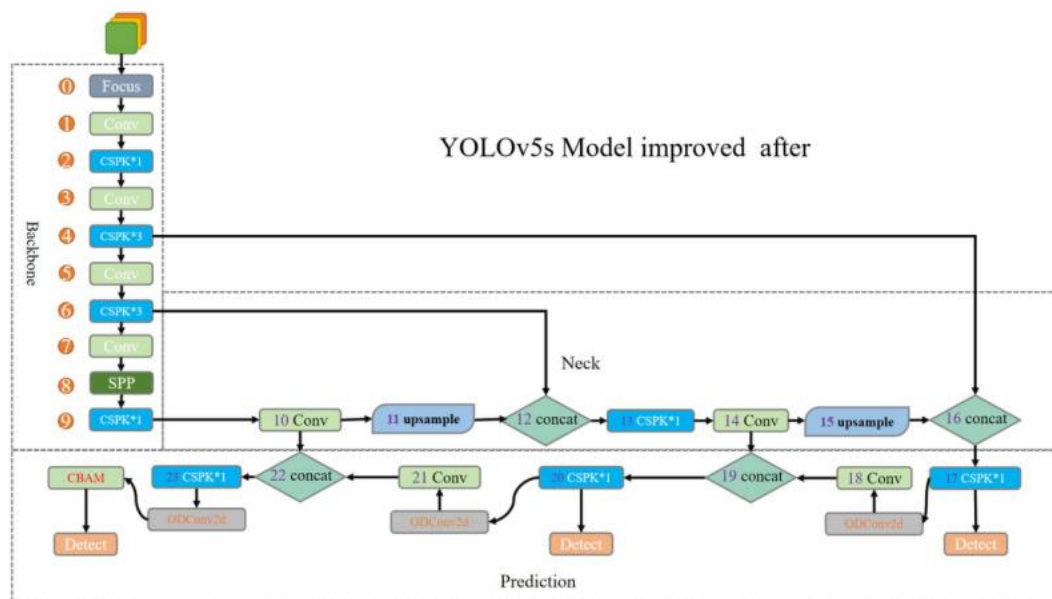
YOLOv5s Model improved after

Backbone

0 Focus
1 Conv
2 CSPK*1
3 Conv
4 CSPK*3
5 Conv
6 CSPK*3
7 Conv
8 SPP
9 CSPK*1

Neck

10 Conv
11 upsample
12 concat
13 CSPK*1
14 Conv
15 upsample
16 concat

17 CSPK*1
18 Conv
19 concat
20 CSPK*1
21 Conv
22 concat
23 CSPK*1
CBAM
ODConv2d
ODConv2d
ODConv2d
Detect
Detect
Detect

Prediction